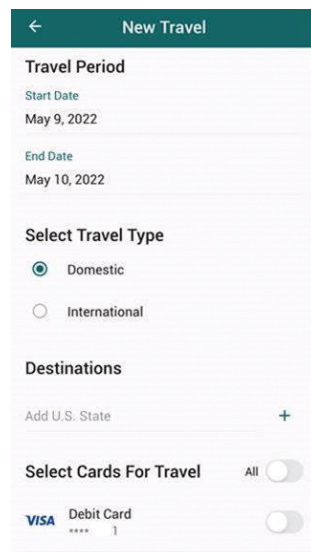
←
New Travel

Travel Period

Start Date
May 9, 2022

End Date
May 10, 2022

Select Travel Type

Domestic

International

Destinations

Add U.S. State
+

Select Cards For Travel
All

VISA
Debit Card
**** 1